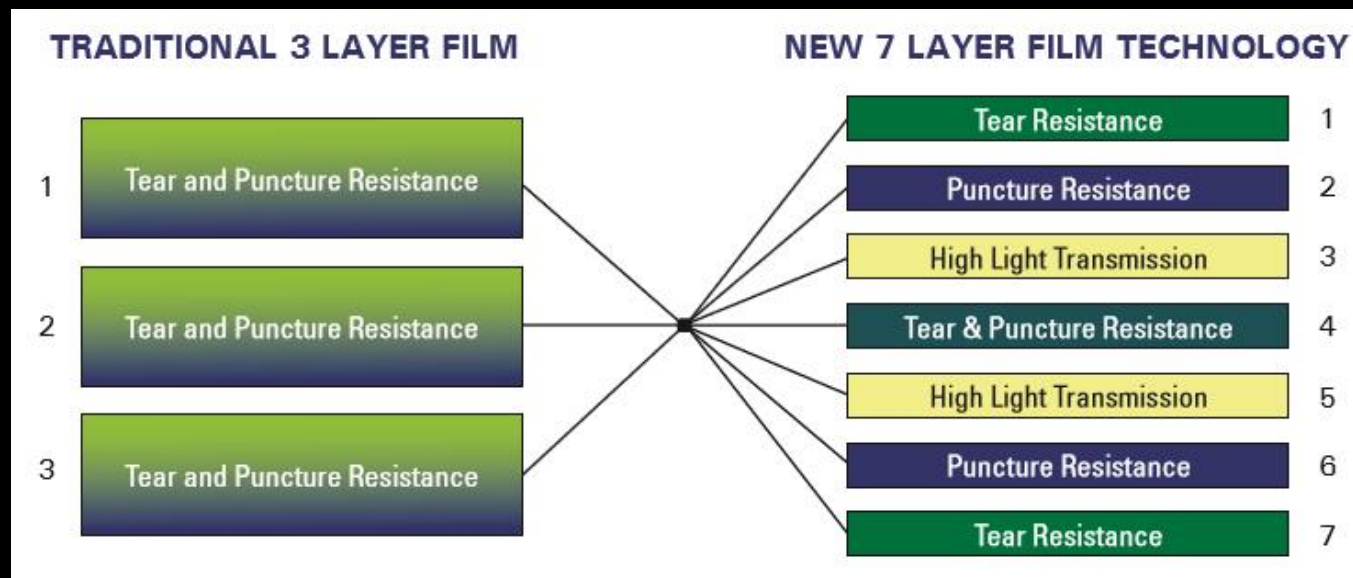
TRADITIONAL 3 LAYER FILM

1 Tear and Puncture Resistance

2 Tear and Puncture Resistance

3 Tear and Puncture Resistance

NEW 7 LAYER FILM TECHNOLOGY

Tear Resistance 1

Puncture Resistance 2

High Light Transmission 3

Tear & Puncture Resistance 4

High Light Transmission 5

Puncture Resistance 6

Tear Resistance 7